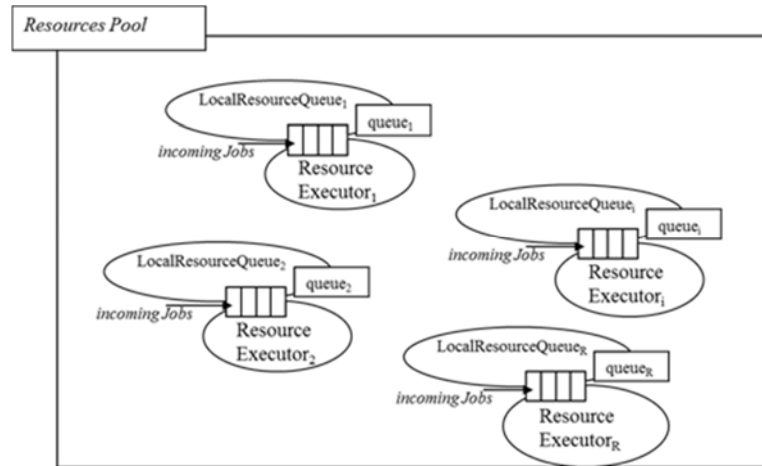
Resources Pool

LocalResourceQueue$_1$
queue$_1$
incoming Jobs
Resource Executor$_1$

LocalResourceQueue$_i$
queue$_i$
incoming Jobs
Resource Executor$_i$

LocalResourceQueue$_2$
queue$_2$
incoming Jobs
Resource Executor$_2$

LocalResourceQueue$_R$
queue$_R$
incoming Jobs
Resource Executor$_R$